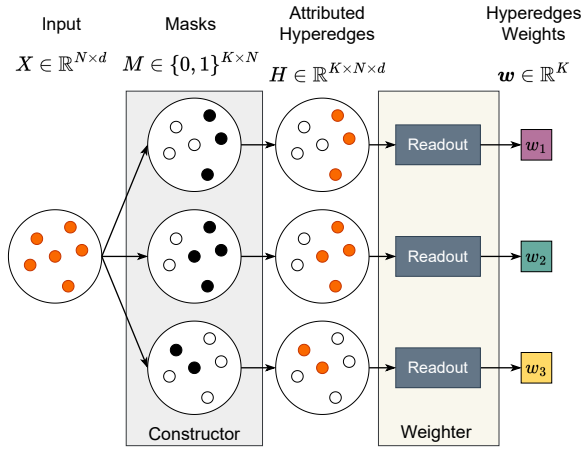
Input

$X \in \mathbb{R}^{N \times d}$

Masks

$M \in \{0,1\}^{K \times N}$

Attributed Hyperedges

$H \in \mathbb{R}^{K \times N \times d}$

Hyperedges Weights

$\boldsymbol{w} \in \mathbb{R}^{K}$

Readout

Readout

Readout

$w_1$

$w_2$

$w_3$

Constructor

Weighter